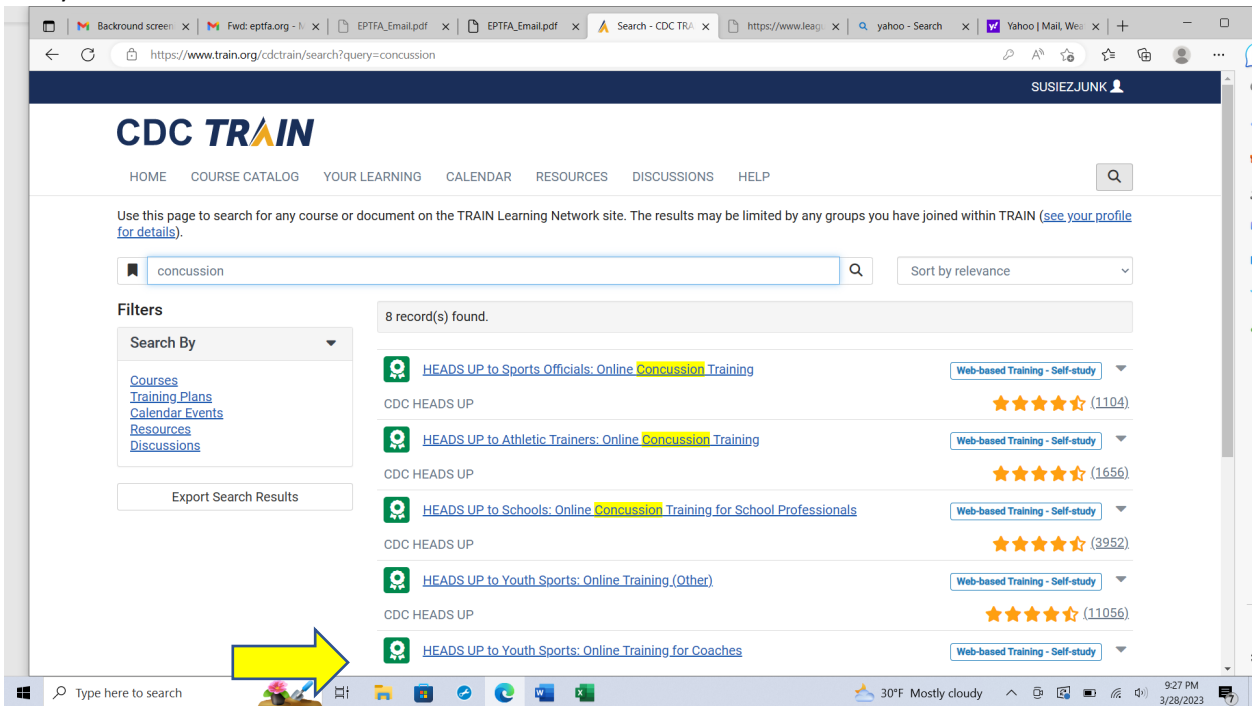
Backround screen ×
Fwd: eptfa.org - ×
EPTFA_Email.pdf ×
EPTFA_Email.pdf ×
Search - CDC TRA ×
https://www.leag ×
yahoo - Search ×
Yahoo | Mail, Wea ×
+

https://www.train.org/cdctrain/search?query=concussion

SUSIEZJUNK

CDC TRAIN

HOME COURSE CATALOG YOUR LEARNING CALENDAR RESOURCES DISCUSSIONS HELP

Use this page to search for any course or document on the TRAIN Learning Network site. The results may be limited by any groups you have joined within TRAIN (see your profile for details).

concussion

Sort by relevance

Filters

Search By

Courses
Training Plans
Calendar Events
Resources
Discussions

Export Search Results

8 record(s) found.

HEADS UP to Sports Officials: Online Concussion Training
Web-based Training - Self-study
CDC HEADS UP
(1104)

HEADS UP to Athletic Trainers: Online Concussion Training
Web-based Training - Self-study
CDC HEADS UP
(1656)

HEADS UP to Schools: Online Concussion Training for School Professionals
Web-based Training - Self-study
CDC HEADS UP
(3952)

HEADS UP to Youth Sports: Online Training (Other)
Web-based Training - Self-study
CDC HEADS UP
(11056)

HEADS UP to Youth Sports: Online Training for Coaches
Web-based Training - Self-study

Type here to search
30°F Mostly cloudy
9:27 PM
3/28/2023
7